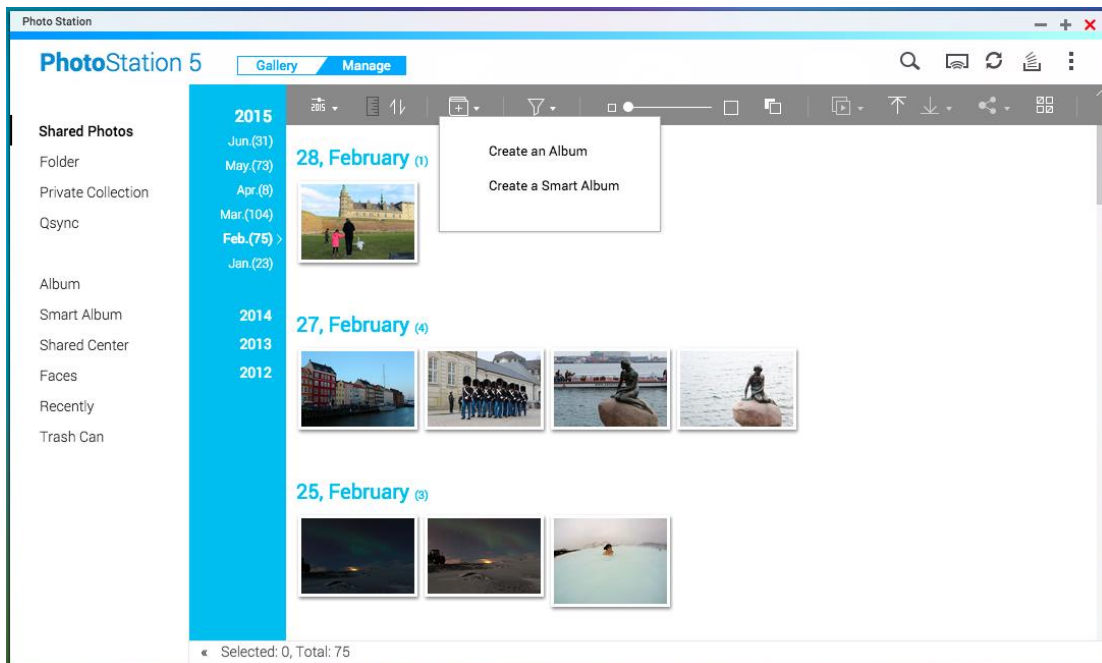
Photo Station

PhotoStation 5

Gallery

Manage

2015

Jun.(31)

May.(73)

Apr.(8)

Mar.(104)

Feb.(75)

Jan.(23)

2014

2013

2012

Shared Photos

Folder

Private Collection

Qsync

Album

Smart Album

Shared Center

Faces

Recently

Trash Can

28, February (1)

Create an Album

Create a Smart Album

27, February (4)

25, February (3)

« Selected: 0, Total: 75